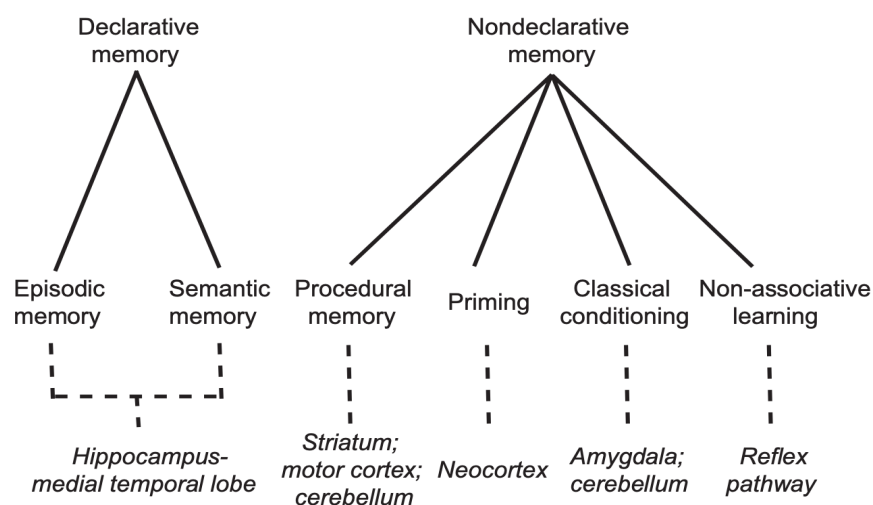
Declarative memory

Nondeclarative memory

Episodic memory

Semantic memory

Procedural memory

Priming

Classical conditioning

Non-associative learning

Hippocampus-medial temporal lobe

Striatum; motor cortex; cerebellum

Neocortex

Amygdala; cerebellum

Reflex pathway